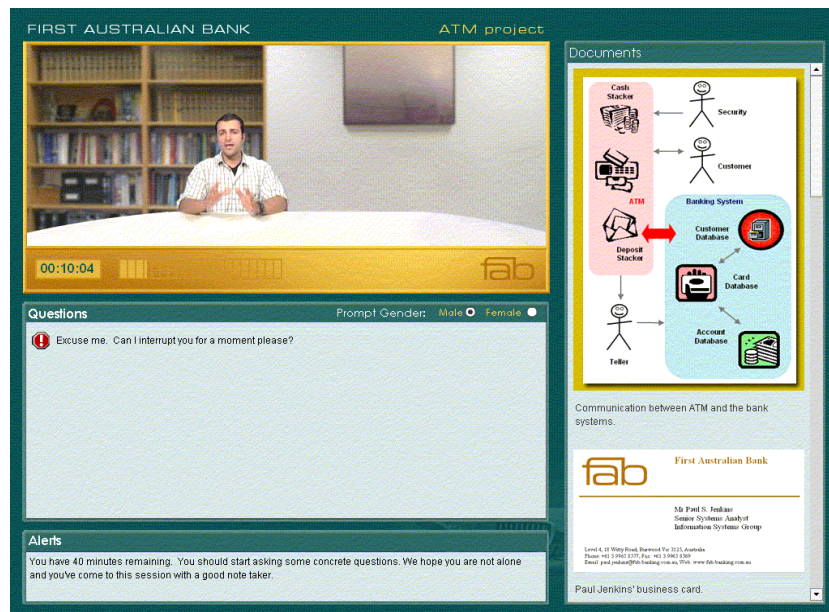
FIRST AUSTRALIAN BANK

ATM project

00:10:04

fab

Questions

Prompt Gender: Male Female

Excuse me. Can I interrupt you for a moment please?

Alerts

You have 40 minutes remaining. You should start asking some concrete questions. We hope you are not alone and you've come to this session with a good note taker.

Documents

Cash Stacker

Security

Customer

ATM

Banking System

Customer Database

Deposit Stacker

Card Database

Account Database

Teller

Communication between ATM and the bank systems.

fab

First Australian Bank

Mr Paul S. Jenkins
Senior Systems Analyst
Information Systems Group

Level 4, 18 Witty Road, Burwood Vic 3125, Australia
Phone: +61 3 9963 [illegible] Fax: +61 3 9963 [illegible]
Email: paul.jenkins@fab-banking.com.au Web: www.fab-banking.com.au

Paul Jenkins' business card.